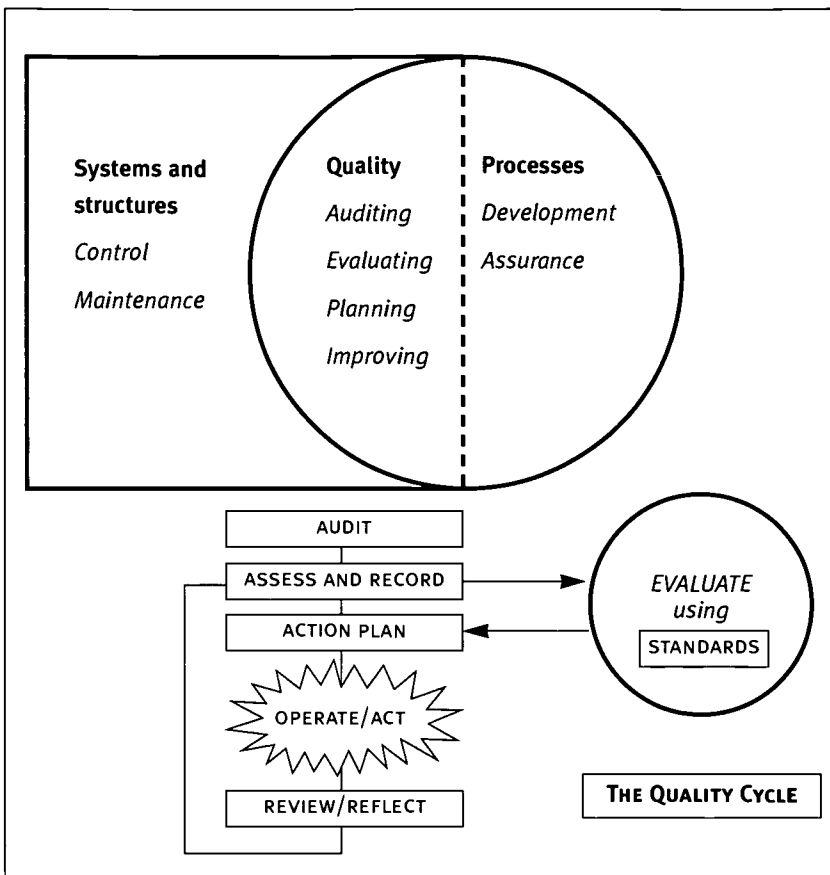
Systems and structures
Control
Maintenance

Quality
Auditing
Evaluating
Planning
Improving

Processes
Development
Assurance

AUDIT
ASSESS AND RECORD
ACTION PLAN
OPERATE/ACT
REVIEW/REFLECT

EVALUATE using
STANDARDS

THE QUALITY CYCLE